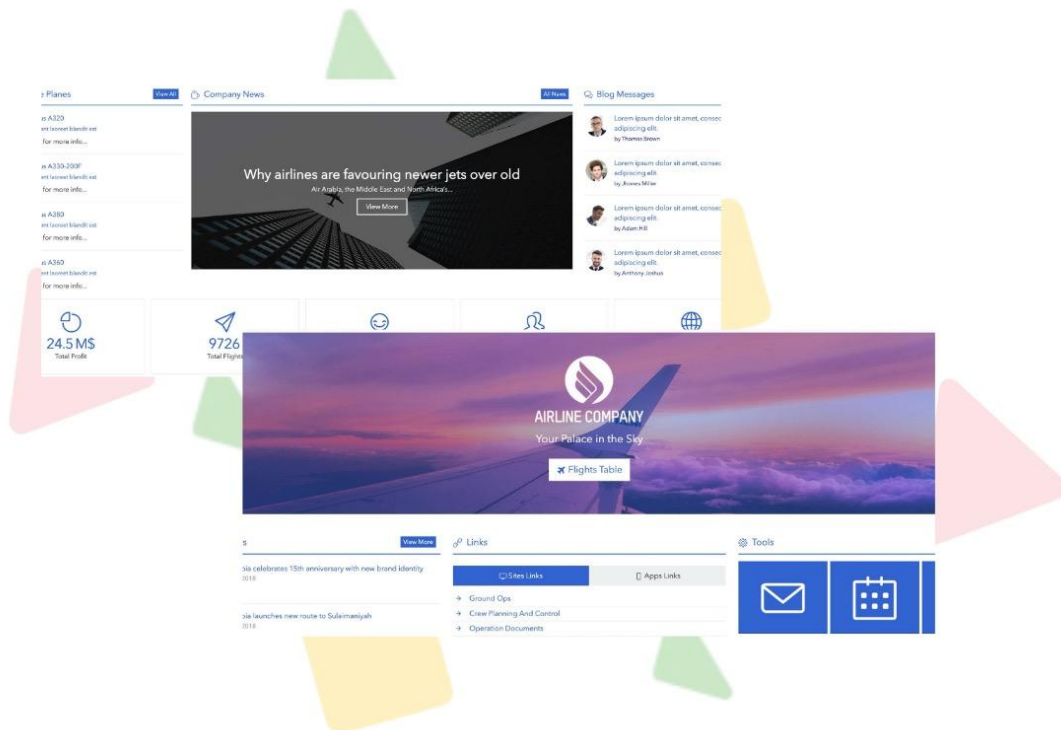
Planes View All

s A320
ent laoreet blandit est
for more info...

s A330-200F
ent laoreet blandit est
for more info...

s A380
ent laoreet blandit est
for more info...

s A360
ent laoreet blandit est
for more info...

Company News All News

Why airlines are favouring newer jets over old

Air Arabia, the Middle East and North Africa's...

View More

Blog Messages

Lorem ipsum dolor sit amet, consec adipiscing elit.
by Thomas Brown

Lorem ipsum dolor sit amet, consec adipiscing elit.
by Jhones Mille

Lorem ipsum dolor sit amet, consec adipiscing elit.
by Adam Hill

Lorem ipsum dolor sit amet, consec adipiscing elit.
by Anthony Joshua

24.5 M$
Total Profit

9726
Total Flights

AIRLINE COMPANY
Your Palace in the Sky

Flights Table

s View More

bia celebrates 15th anniversary with new brand identity
2018

bia launches new route to Sulaimaniyah
2018

Links

Sites Links

Apps Links

→ Ground Ops
→ Crew Planning And Control
→ Operation Documents

Tools